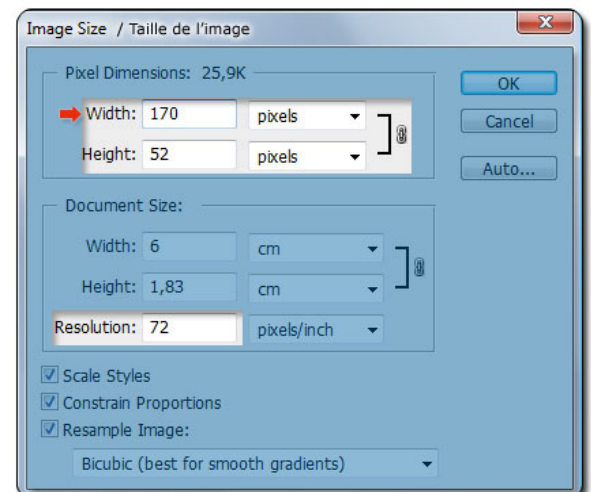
Image Size / Taille de l'image

Pixel Dimensions: 25,9K

Width: 170 pixels

Height: 52 pixels

OK

Cancel

Auto...

Document Size:

Width: 6 cm

Height: 1,83 cm

Resolution: 72 pixels/inch

Scale Styles

Constrain Proportions

Resample Image:

Bicubic (best for smooth gradients)